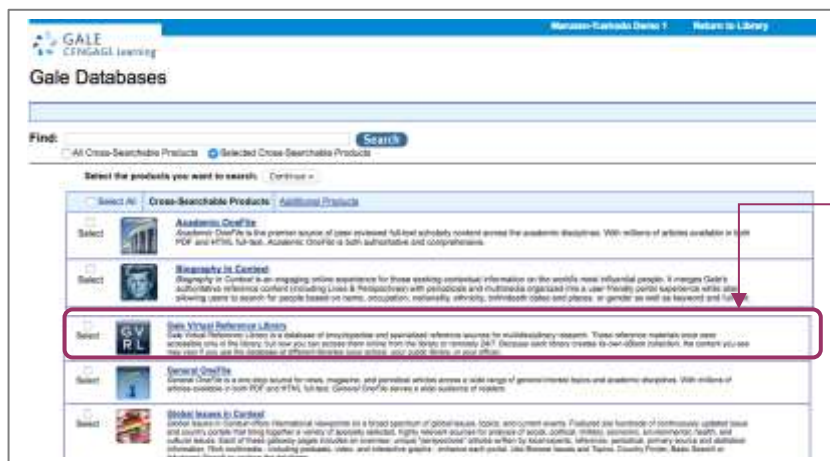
GALE CENGAGE Learning

Maruson-Kamoda Demo 1 Return to Library

Gale Databases

Find: Search

All Cross-Searchable Products Selected Cross-Searchable Products

Select the products you want to search: Continue »

Select All Cross-Searchable Products Additional Products

Select Academic OneFile
Academic OneFile is the premier source of peer-reviewed full-text scholarly content across the academic disciplines. With millions of articles available in both PDF and HTML full-text, Academic OneFile is both authoritative and comprehensive.

Select Biography in Context
Biography in Context is an engaging online experience for those seeking contextual information on the world's most influential people. It merges Gale's authoritative reference content including Lives & Perspectives with periodicals and multimedia organized into a user-friendly portal experience while also allowing users to search for people based on name, occupation, nationality, ethnicity, birth/death dates and places, or gender as well as keyword and full-text.

Select GVRL Gale Virtual Reference Library
Gale Virtual Reference Library is a database of encyclopedias and specialized reference sources for multidisciplinary research. These reference materials once were accessible only in the library, but now you can access them online from the library or remotely 24/7. Because each library creates its own eBook collection, the content you see may vary if you use this database at different libraries (your school, your public library, or your office).

Select General OneFile
General OneFile is a one-stop source for news, magazine, and periodical articles across a wide range of general-interest topics and academic disciplines. With millions of articles available in both PDF and HTML full-text, General OneFile serves a wide audience of readers.

Select Global Issues in Context
Global Issues in Context offers international viewpoints on a broad spectrum of global issues, topics, and current events. Featured are hundreds of continuously updated issue and country portals that bring together a variety of specially selected, highly relevant sources for analysis of social, political, military, economic, environmental, health, and cultural issues. Each of these gateway pages includes an overview, unique "perspectives" articles written by issue experts, reference, periodical, primary source and statistical information. Rich multimedia - including podcasts, video, and interactive graphs - enhance each portal. Use Browse Issues and Topics, Country Finder, Basic Search or Advanced Search to explore the database.